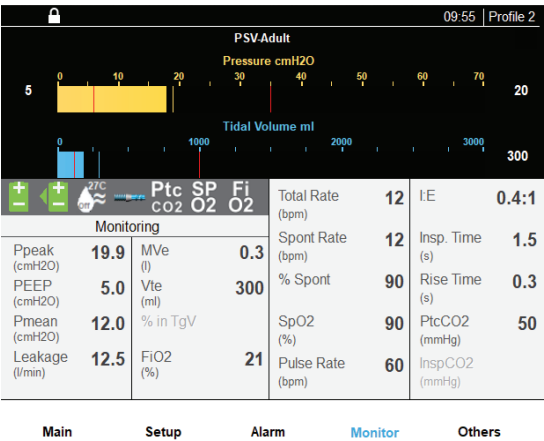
09:55 | Profile 2

PSV-Adult

Pressure cmH2O

0 10 20 30 40 50 60 70

5

20

Tidal Volume ml

0 1000 2000 3000

300

27C Off

Ptc CO2 SP O2 Fi O2

Monitoring

| Ppeak (cmH2O) | 19.9 | MVe (l) | 0.3 |
|---|---|---|---|
| PEEP (cmH2O) | 5.0 | Vte (ml) | 300 |
| Pmean (cmH2O) | 12.0 | % in TgV | |
| Leakage (l/min) | 12.5 | FiO2 (%) | 21 |

| Total Rate (bpm) | 12 | I:E | 0.4:1 |
|---|---|---|---|
| Spont Rate (bpm) | 12 | Insp. Time (s) | 1.5 |
| % Spont | 90 | Rise Time (s) | 0.3 |
| SpO2 (%) | 90 | PtcCO2 (mmHg) | 50 |
| Pulse Rate (bpm) | 60 | InspCO2 (mmHg) | |

Main Setup Alarm Monitor Others